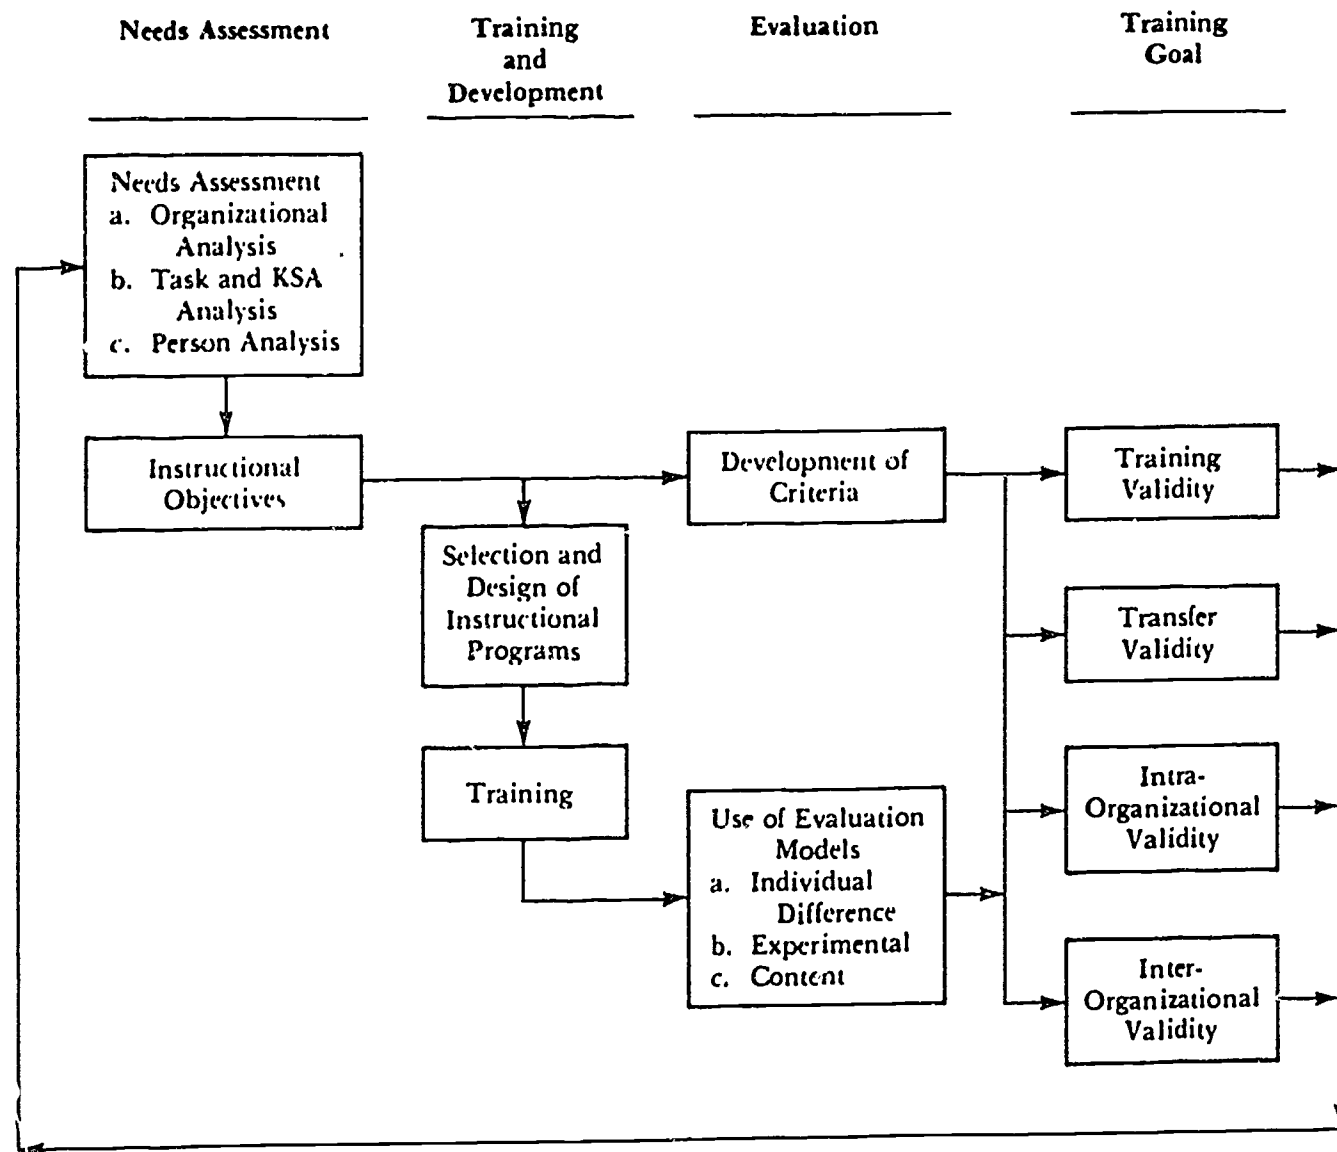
Needs Assessment

Training and Development

Evaluation

Training Goal

Needs Assessment
a. Organizational Analysis
b. Task and KSA Analysis
c. Person Analysis

Instructional Objectives

Development of Criteria

Training Validity

Selection and Design of Instructional Programs

Transfer Validity

Training

Use of Evaluation Models
a. Individual Difference
b. Experimental
c. Content

Intra-Organizational Validity

Inter-Organizational Validity